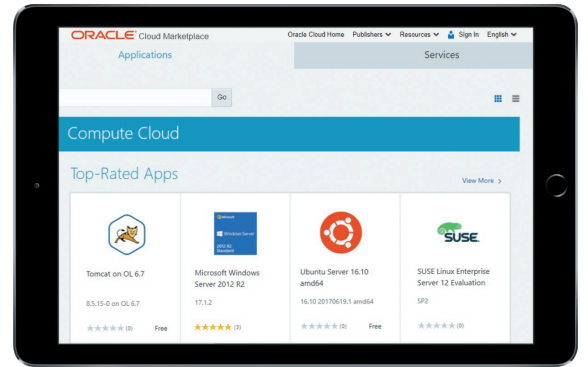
ORACLE Cloud Marketplace
Oracle Cloud Home Publishers Resources Sign In English

Applications
Services

Go

Compute Cloud

Top-Rated Apps
View More ›

Tomcat on OL 6.7
8.5.15-0 on OL 6.7
(0) Free

Microsoft
Windows Server
2012 R2
Standard
Microsoft Windows Server 2012 R2
17.1.2
(3)

Ubuntu Server 16.10 amd64
16.10 20170619.1 amd64
(0) Free

SUSE
SUSE Linux Enterprise Server 12 Evaluation
SP2
(0)